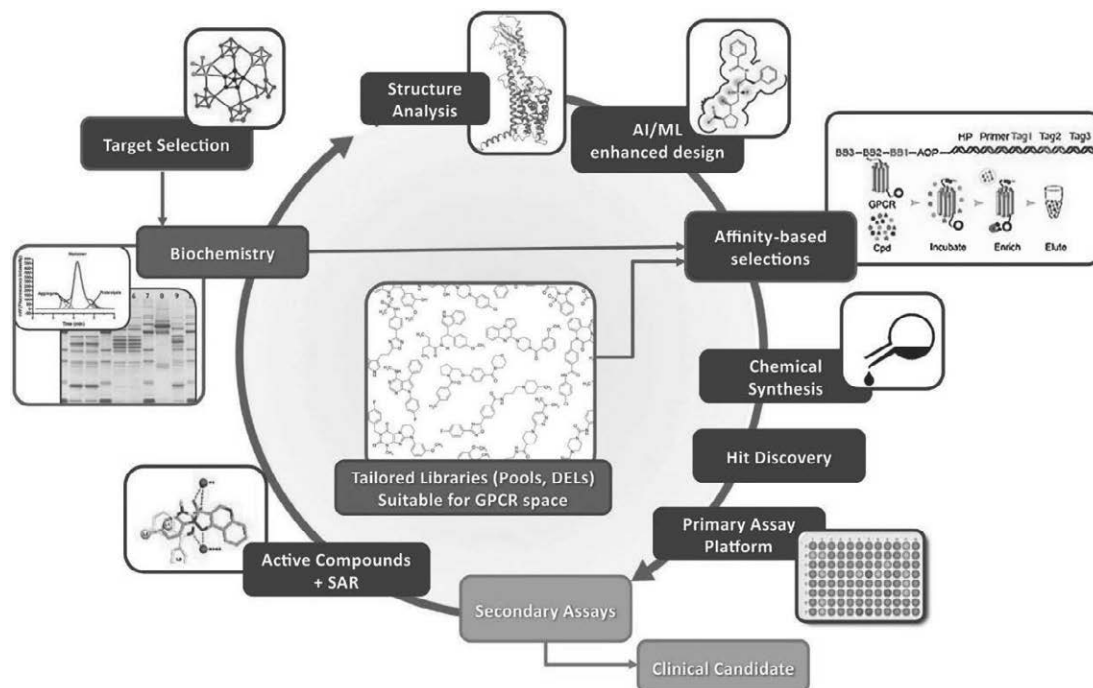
Target Selection

Structure Analysis

AI/ML enhanced design

HP Primer Tag1 Tag2 Tag3
BB3—BB2—BB1—AOP

GPCR

Cpd

Incubate

Enrich

Elute

Biochemistry

Affinity-based selections

Time (min)

6 7 8 9

Chemical Synthesis

Hit Discovery

Tailored Libraries (Pools, DELs) Suitable for GPCR space

Primary Assay Platform

Active Compounds + SAR

Secondary Assays

Clinical Candidate